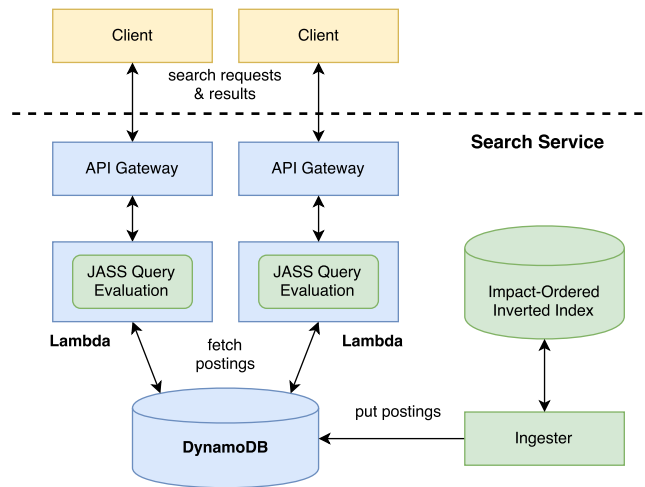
Client

Client

search requests & results

Search Service

API Gateway

API Gateway

JASS Query Evaluation

JASS Query Evaluation

Impact-Ordered Inverted Index

Lambda

fetch postings

Lambda

put postings

DynamoDB

Ingester